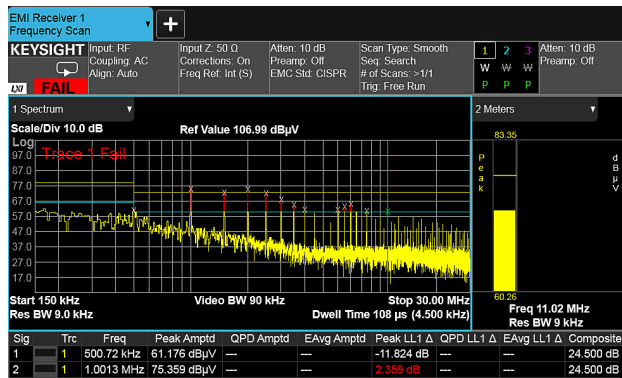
EMI Receiver 1
Frequency Scan

KEYSIGHT
LXI
FAIL

Input: RF
Coupling: AC
Align: Auto

Input Z: 50 Ω
Corrections: On
Freq Ref: Int (S)

Atten: 10 dB
Preamp: Off
EMC Std: CISPR

Scan Type: Smooth
Seq: Search
# of Scans: >1/1
Trig: Free Run

1 2 3
W W W
P P P

Atten: 10 dB
Preamp: Off

1 Spectrum

Scale/Div 10.0 dB
Log

Ref Value 106.99 dBµV

Trace 1 Fail

97.0
87.0
77.0
67.0
57.0
47.0
37.0
27.0
17.0

Start 150 kHz
Res BW 9.0 kHz

Video BW 90 kHz

Stop 30.00 MHz
Dwell Time 108 µs (4.500 kHz)

2 Meters

83.35

Peak

dBµV

60.26

Freq 11.02 MHz
Res BW 9 kHz

| Sig | | Trc | Freq | Peak Amptd | QPD Amptd | EAvg Amptd | Peak LL1 Δ | QPD LL1 Δ | EAvg LL1 Δ | Composite |
|---|---|---|---|---|---|---|---|---|---|---|
| 1 | | 1 | 500.72 kHz | 61.176 dBµV | --- | --- | -11.824 dB | --- | --- | 24.500 dB |
| 2 | | 1 | 1.0013 MHz | 75.359 dBµV | --- | --- | 2.359 dB | --- | --- | 24.500 dB |